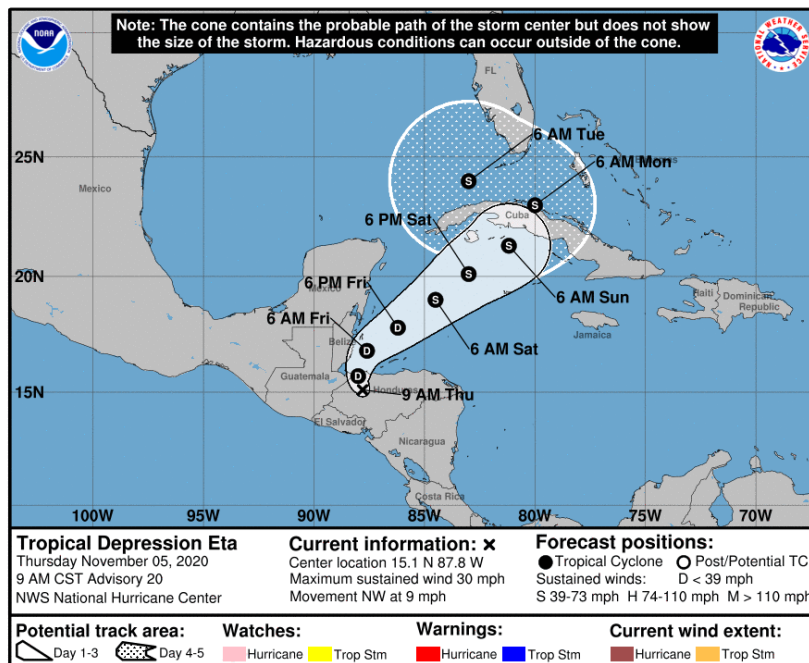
NOAA

Note: The cone contains the probable path of the storm center but does not show the size of the storm. Hazardous conditions can occur outside of the cone.

NATIONAL WEATHER SERVICE

FL

25N

Mexico

6 AM Tue

6 AM Mon

Bahamas

6 PM Sat

Cuba

20N

6 PM Fri

Mexico

6 AM Sun

Haiti

Dominican Republic

6 AM Fri

Belize

6 AM Sat

Jamaica

Guatemala

Honduras

15N

9 AM Thu

El Salvador

Nicaragua

Costa Rica

100W 95W 90W 85W 80W 75W 70W

Tropical Depression Eta
Thursday November 05, 2020
9 AM CST Advisory 20
NWS National Hurricane Center

Current information: ×
Center location 15.1 N 87.8 W
Maximum sustained wind 30 mph
Movement NW at 9 mph

Forecast positions:
Tropical Cyclone Post/Potential TC
Sustained winds: D < 39 mph
S 39-73 mph H 74-110 mph M > 110 mph

Potential track area: Day 1-3 Day 4-5

Watches: Hurricane Trop Stm

Warnings: Hurricane Trop Stm

Current wind extent: Hurricane Trop Stm